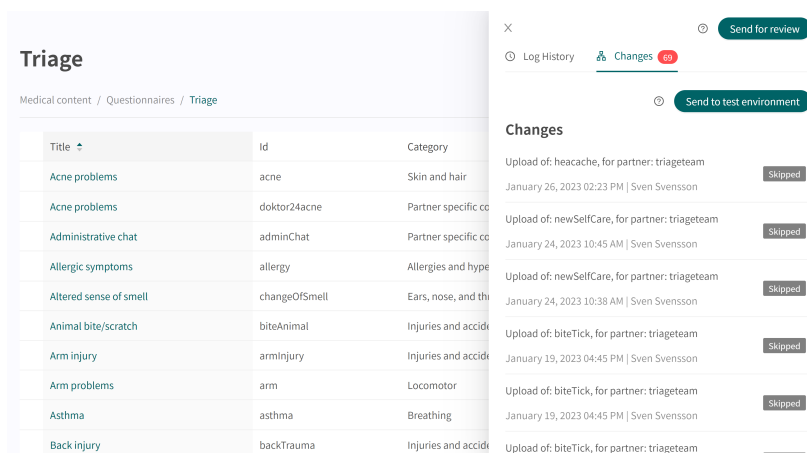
Triage

Medical content / Questionnaires / Triage

| Title | Id | Category |
|---|---|---|
| Acne problems | acne | Skin and hair |
| Acne problems | doktor24acne | Partner specific co |
| Administrative chat | adminChat | Partner specific co |
| Allergic symptoms | allergy | Allergies and hype |
| Altered sense of smell | changeOfSmell | Ears, nose, and thr |
| Animal bite/scratch | biteAnimal | Injuries and accide |
| Arm injury | armInjury | Injuries and accide |
| Arm problems | arm | Locomotor |
| Asthma | asthma | Breathing |
| Back injury | backTrauma | Injuries and accide |

×

Send for review

Log History

Changes 69

Send to test environment

Changes

Upload of: heacache, for partner: triageteam
January 26, 2023 02:23 PM | Sven Svensson
Skipped

Upload of: newSelfCare, for partner: triageteam
January 24, 2023 10:45 AM | Sven Svensson
Skipped

Upload of: newSelfCare, for partner: triageteam
January 24, 2023 10:38 AM | Sven Svensson
Skipped

Upload of: biteTick, for partner: triageteam
January 19, 2023 04:45 PM | Sven Svensson
Skipped

Upload of: biteTick, for partner: triageteam
January 19, 2023 04:45 PM | Sven Svensson
Skipped

Upload of: biteTick, for partner: triageteam